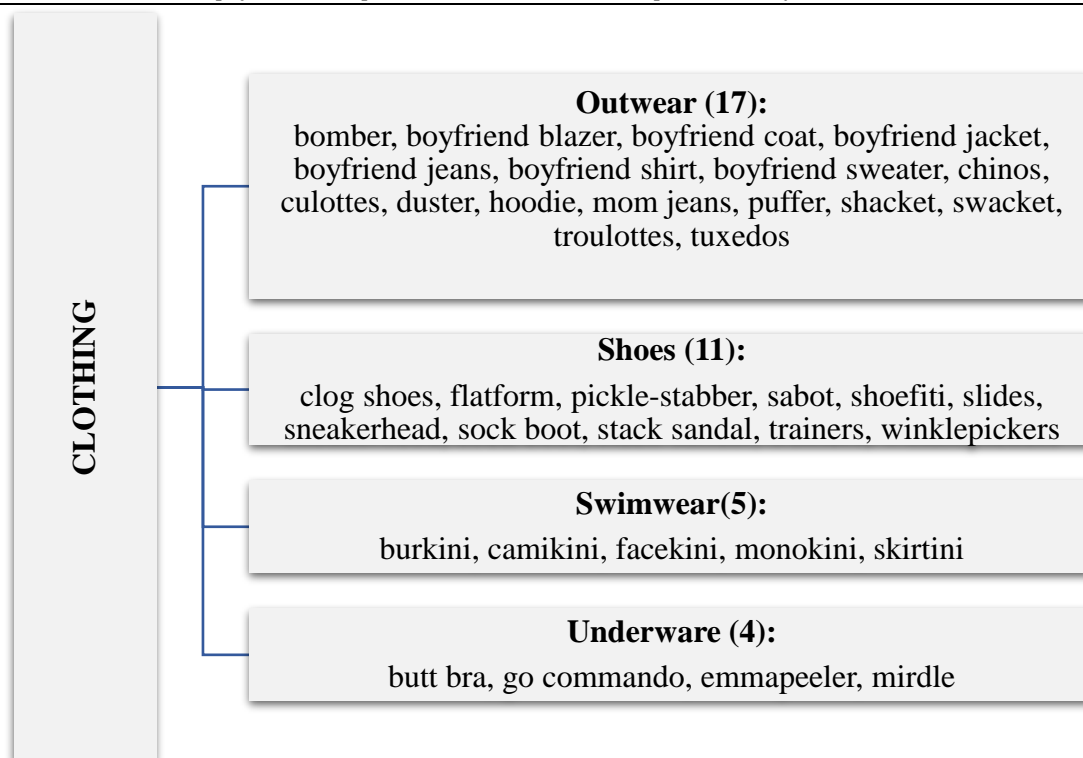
CLOTHING

**Outwear (17):**
bomber, boyfriend blazer, boyfriend coat, boyfriend jacket, boyfriend jeans, boyfriend shirt, boyfriend sweater, chinos, culottes, duster, hoodie, mom jeans, puffer, shacket, swacket, troulottes, tuxedos

**Shoes (11):**
clog shoes, flatform, pickle-stabber, sabot, shoefiti, slides, sneakerhead, sock boot, stack sandal, trainers, winklepickers

**Swimwear(5):**
burkini, camikini, facekini, monokini, skirtini

**Underware (4):**
butt bra, go commando, emmapeeler, mirdle